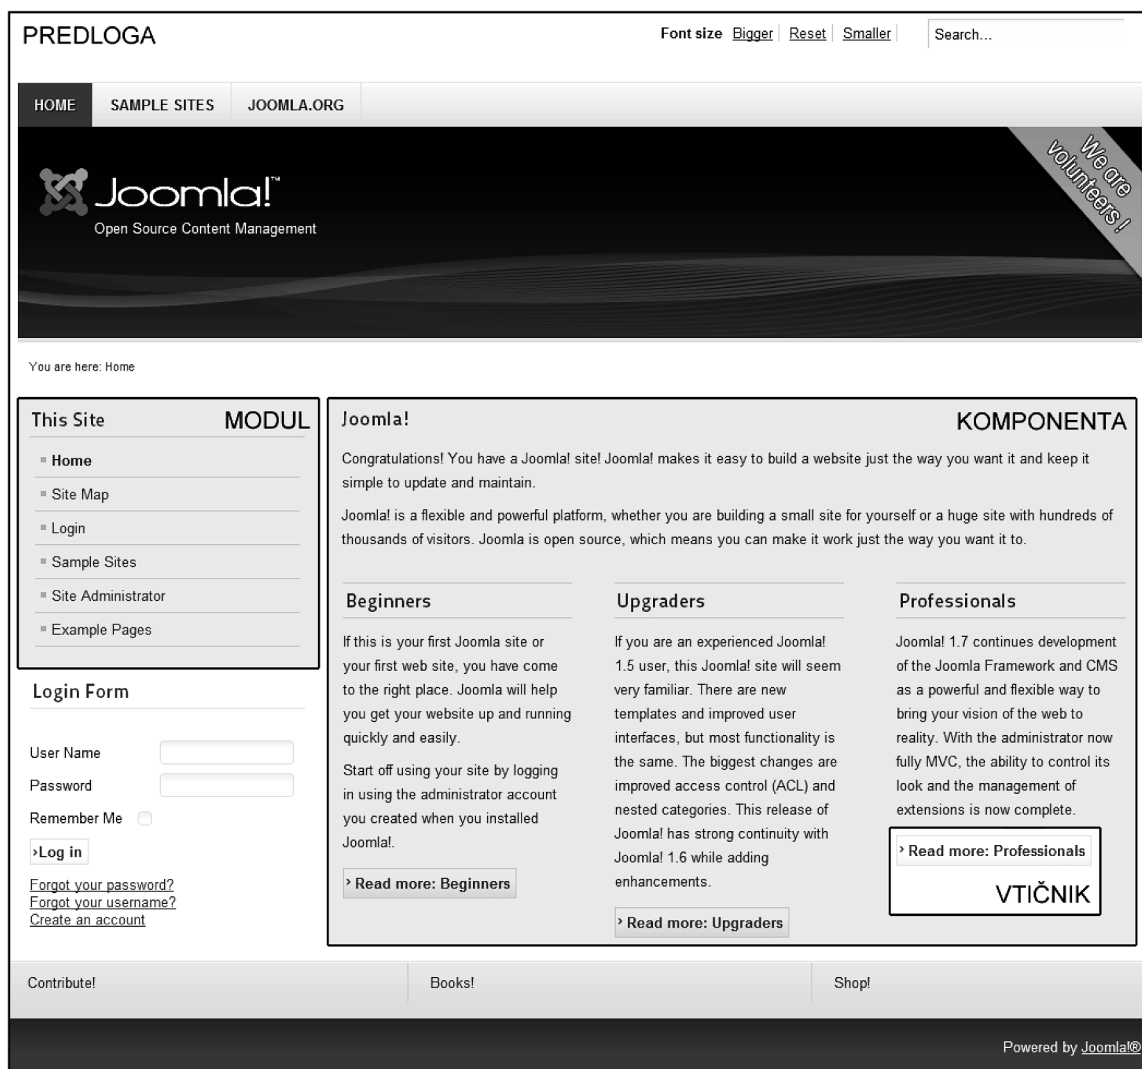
PREDLOGA

Font size Bigger | Reset | Smaller | Search...

HOME SAMPLE SITES JOOMLA.ORG

Joomla!™
Open Source Content Management

We are volunteers!

You are here: Home

This Site MODUL
Home
Site Map
Login
Sample Sites
Site Administrator
Example Pages

Login Form
User Name
Password
Remember Me
›Log in
Forgot your password?
Forgot your username?
Create an account

Joomla! KOMPONENTA

Congratulations! You have a Joomla! site! Joomla! makes it easy to build a website just the way you want it and keep it simple to update and maintain.

Joomla! is a flexible and powerful platform, whether you are building a small site for yourself or a huge site with hundreds of thousands of visitors. Joomla is open source, which means you can make it work just the way you want it to.

Beginners

If this is your first Joomla site or your first web site, you have come to the right place. Joomla will help you get your website up and running quickly and easily.

Start off using your site by logging in using the administrator account you created when you installed Joomla!.

› Read more: Beginners

Upgraders

If you are an experienced Joomla! 1.5 user, this Joomla! site will seem very familiar. There are new templates and improved user interfaces, but most functionality is the same. The biggest changes are improved access control (ACL) and nested categories. This release of Joomla! has strong continuity with Joomla! 1.6 while adding enhancements.

› Read more: Upgraders

Professionals

Joomla! 1.7 continues development of the Joomla Framework and CMS as a powerful and flexible way to bring your vision of the web to reality. With the administrator now fully MVC, the ability to control its look and the management of extensions is now complete.

› Read more: Professionals

VTIČNIK

Contribute! Books! Shop!

Powered by Joomla!®